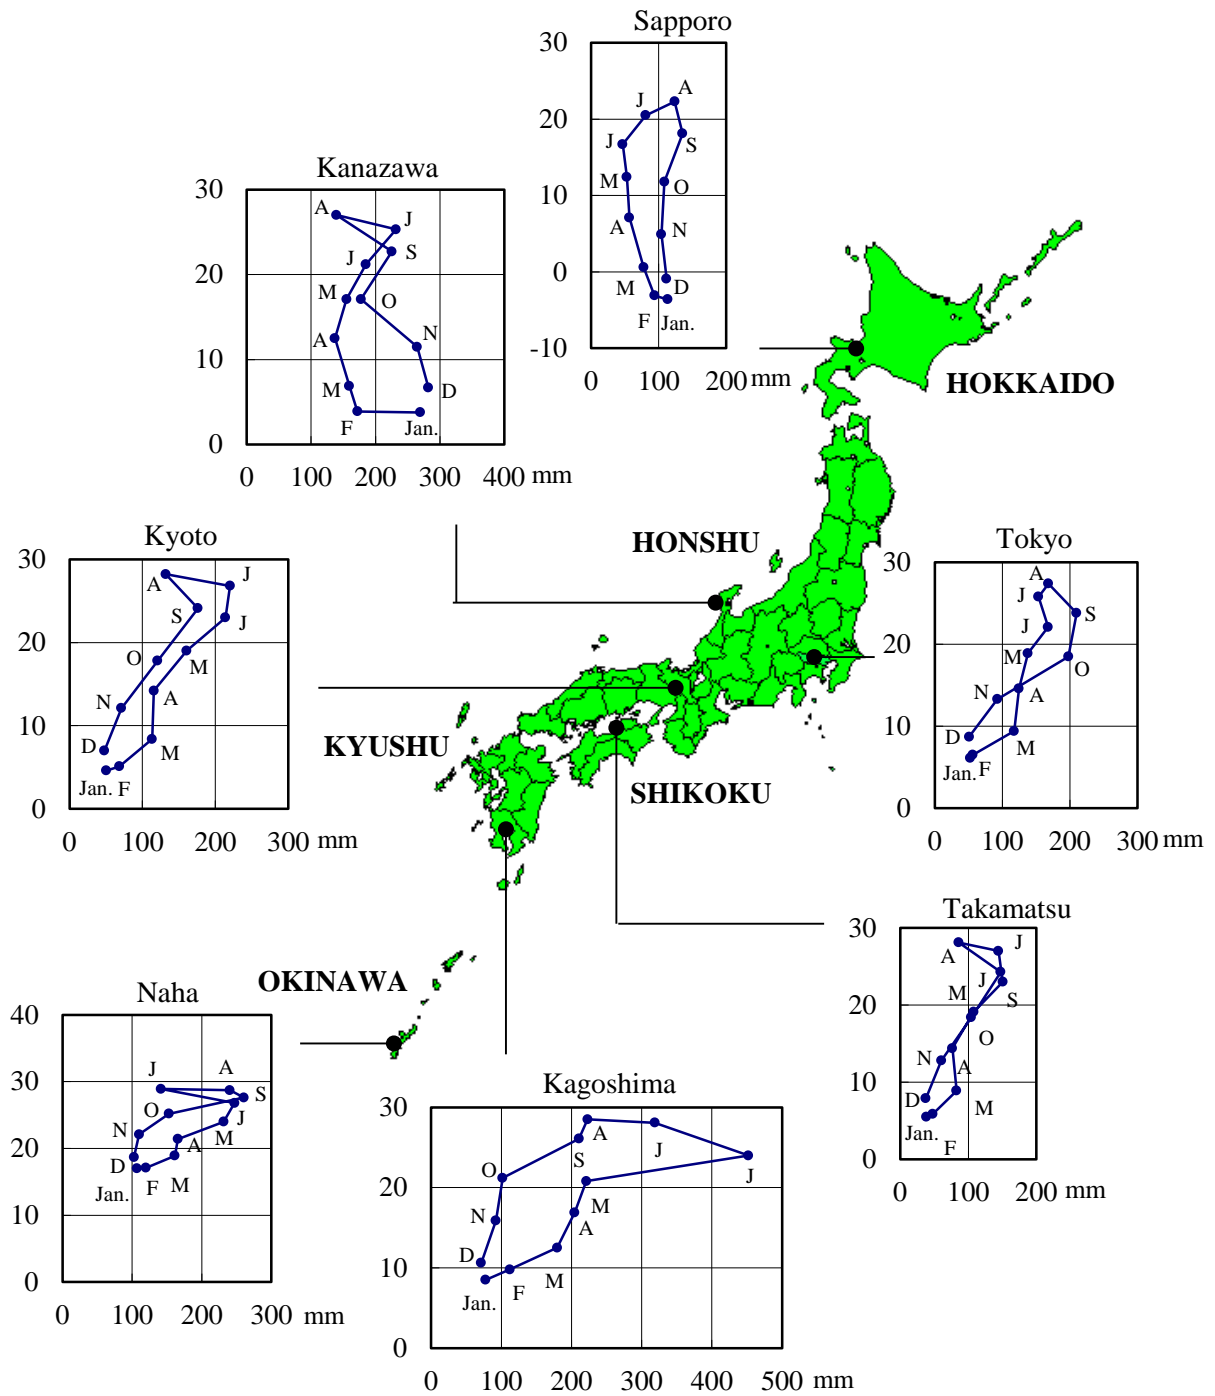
Sapporo
30
20
10
0
-10
J
A
J
S
M
O
A
N
M
D
F
Jan.
0 100 200 mm

Kanazawa
30
20
10
0
A
J
J
S
M
O
A
N
M
D
F
Jan.
0 100 200 300 400 mm

HOKKAIDO

HONSHU

Kyoto
30
20
10
0
A
J
S
J
O
M
N
A
D
M
Jan. F
0 100 200 300 mm

KYUSHU

Tokyo
30
20
10
0
A
J
S
J
M
O
N
A
D
M
Jan. F
0 100 200 300 mm

SHIKOKU

Takamatsu
30
20
10
0
J
A
J
M
S
O
N
A
D
M
Jan.
F
0 100 200 mm

OKINAWA

Naha
40
30
20
10
0
J
A
S
O
J
N
M
A
D
Jan.
F
M
0 100 200 300 mm

Kagoshima
30
20
10
0
A
J
S
O
J
M
N
A
D
M
F
Jan.
0 100 200 300 400 500 mm